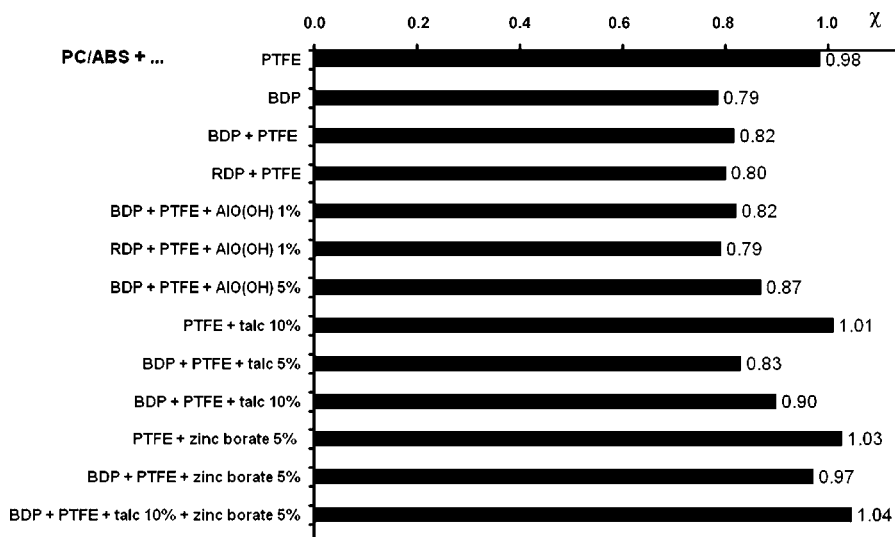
0.0 0.2 0.4 0.6 0.8 1.0 $\chi$

PC/ABS + ...

| | |
|---|---|
| PTFE | 0.98 |
| BDP | 0.79 |
| BDP + PTFE | 0.82 |
| RDP + PTFE | 0.80 |
| BDP + PTFE + AlO(OH) 1% | 0.82 |
| RDP + PTFE + AlO(OH) 1% | 0.79 |
| BDP + PTFE + AlO(OH) 5% | 0.87 |
| PTFE + talc 10% | 1.01 |
| BDP + PTFE + talc 5% | 0.83 |
| BDP + PTFE + talc 10% | 0.90 |
| PTFE + zinc borate 5% | 1.03 |
| BDP + PTFE + zinc borate 5% | 0.97 |
| BDP + PTFE + talc 10% + zinc borate 5% | 1.04 |